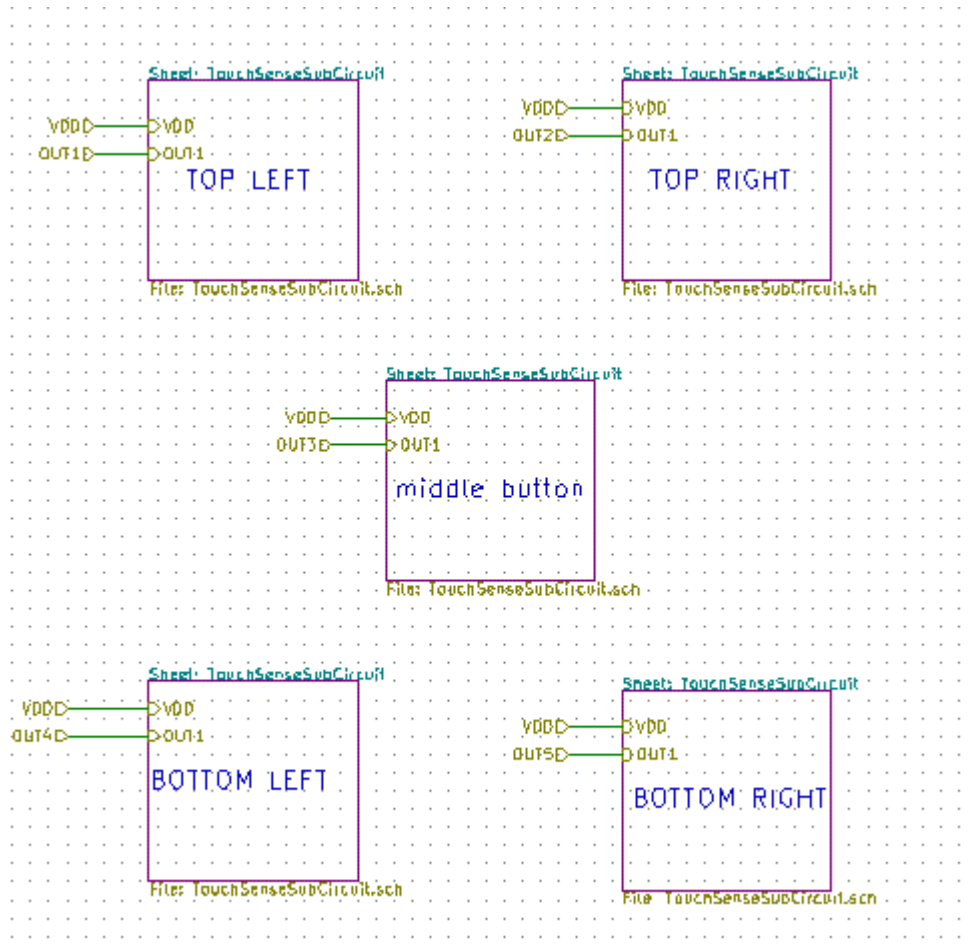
Sheet: TouchSenseSubCircuit
VDDD
VDD
OUT1
OUT1
TOP LEFT
File: TouchSenseSubCircuit.sch

Sheet: TouchSenseSubCircuit
VDDD
VDD
OUT2
OUT1
TOP RIGHT
File: TouchSenseSubCircuit.sch

Sheet: TouchSenseSubCircuit
VDDD
VDD
OUT3
OUT1
middle button
File: TouchSenseSubCircuit.sch

Sheet: TouchSenseSubCircuit
VDDD
VDD
OUT4
OUT1
BOTTOM LEFT
File: TouchSenseSubCircuit.sch

Sheet: TouchSenseSubCircuit
VDDD
VDD
OUT5
OUT1
BOTTOM RIGHT
File: TouchSenseSubCircuit.sch